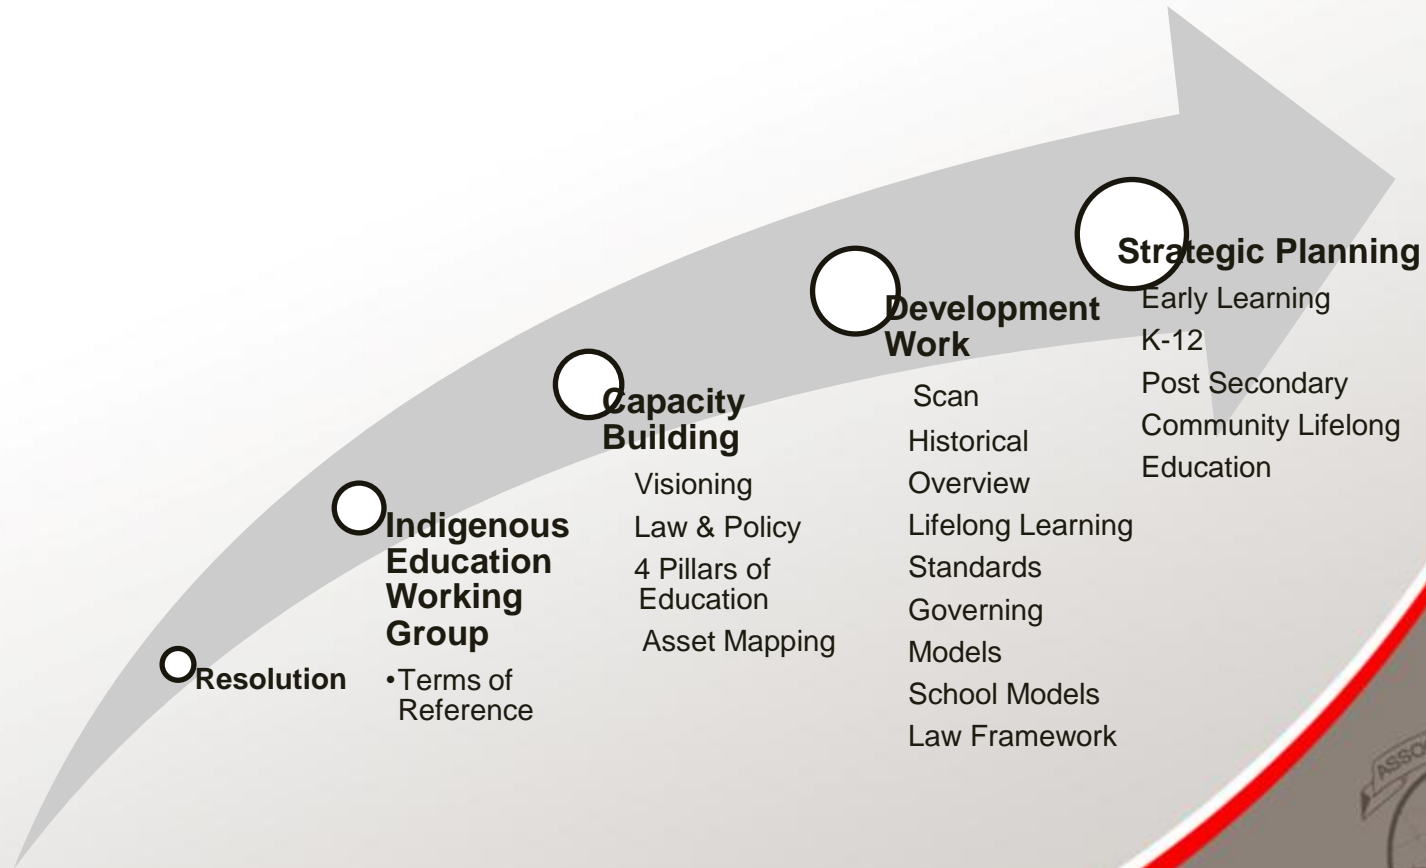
Resolution

Indigenous Education Working Group
•Terms of Reference

Capacity Building
Visioning
Law & Policy
4 Pillars of Education
Asset Mapping

Development Work
Scan
Historical Overview
Lifelong Learning Standards
Governing Models
School Models
Law Framework

Strategic Planning
Early Learning
K-12
Post Secondary
Community Lifelong Education

ASSO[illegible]